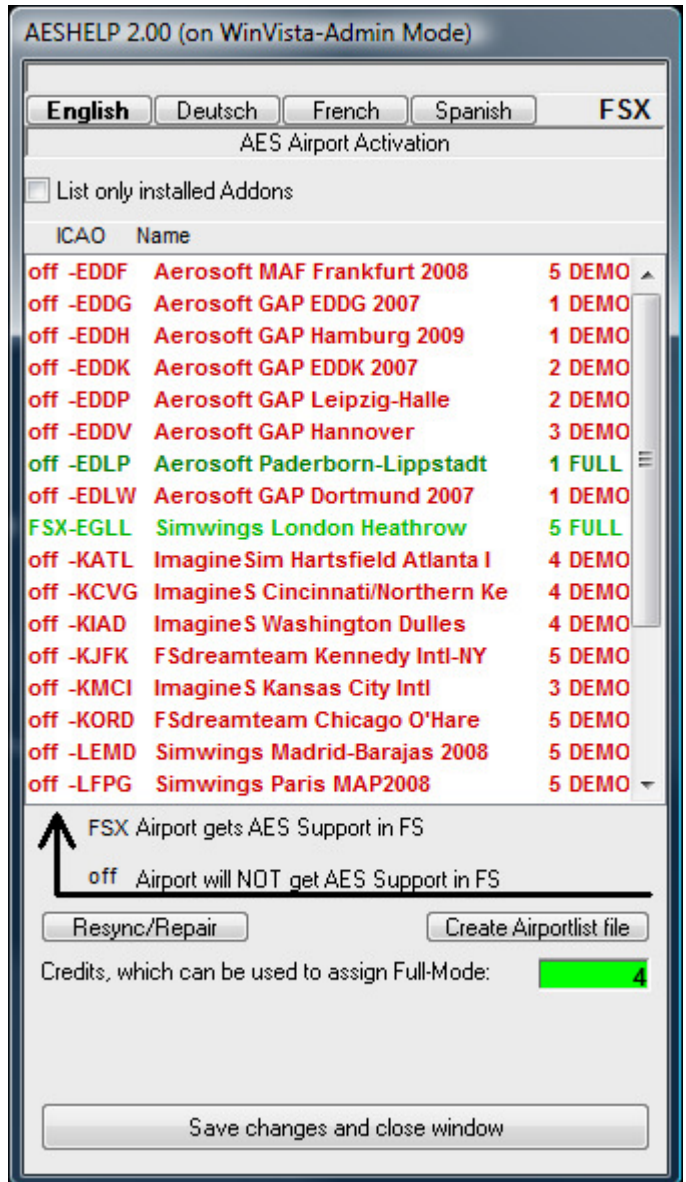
AESHELP 2.00 (on WinVista-Admin Mode)

English | Deutsch | French | Spanish | FSX

AES Airport Activation

List only installed Addons

ICAO Name

off -EDDF Aerosoft MAF Frankfurt 2008 5 DEMO
off -EDDG Aerosoft GAP EDDG 2007 1 DEMO
off -EDDH Aerosoft GAP Hamburg 2009 1 DEMO
off -EDDK Aerosoft GAP EDDK 2007 2 DEMO
off -EDDP Aerosoft GAP Leipzig-Halle 2 DEMO
off -EDDV Aerosoft GAP Hannover 3 DEMO
off -EDLP Aerosoft Paderborn-Lippstadt 1 FULL
off -EDLW Aerosoft GAP Dortmund 2007 1 DEMO
FSX-EGLL Simwings London Heathrow 5 FULL
off -KATL ImagineSim Hartsfield Atlanta I 4 DEMO
off -KCVG ImagineS Cincinnati/Northern Ke 4 DEMO
off -KIAD ImagineS Washington Dulles 4 DEMO
off -KJFK FSdreamteam Kennedy Intl-NY 5 DEMO
off -KMCI ImagineS Kansas City Intl 3 DEMO
off -KORD FSdreamteam Chicago O'Hare 5 DEMO
off -LEMD Simwings Madrid-Barajas 2008 5 DEMO
off -LFPG Simwings Paris MAP2008 5 DEMO

FSX Airport gets AES Support in FS

off Airport will NOT get AES Support in FS

Resync/Repair

Create Airportlist file

Credits, which can be used to assign Full-Mode: 4

Save changes and close window